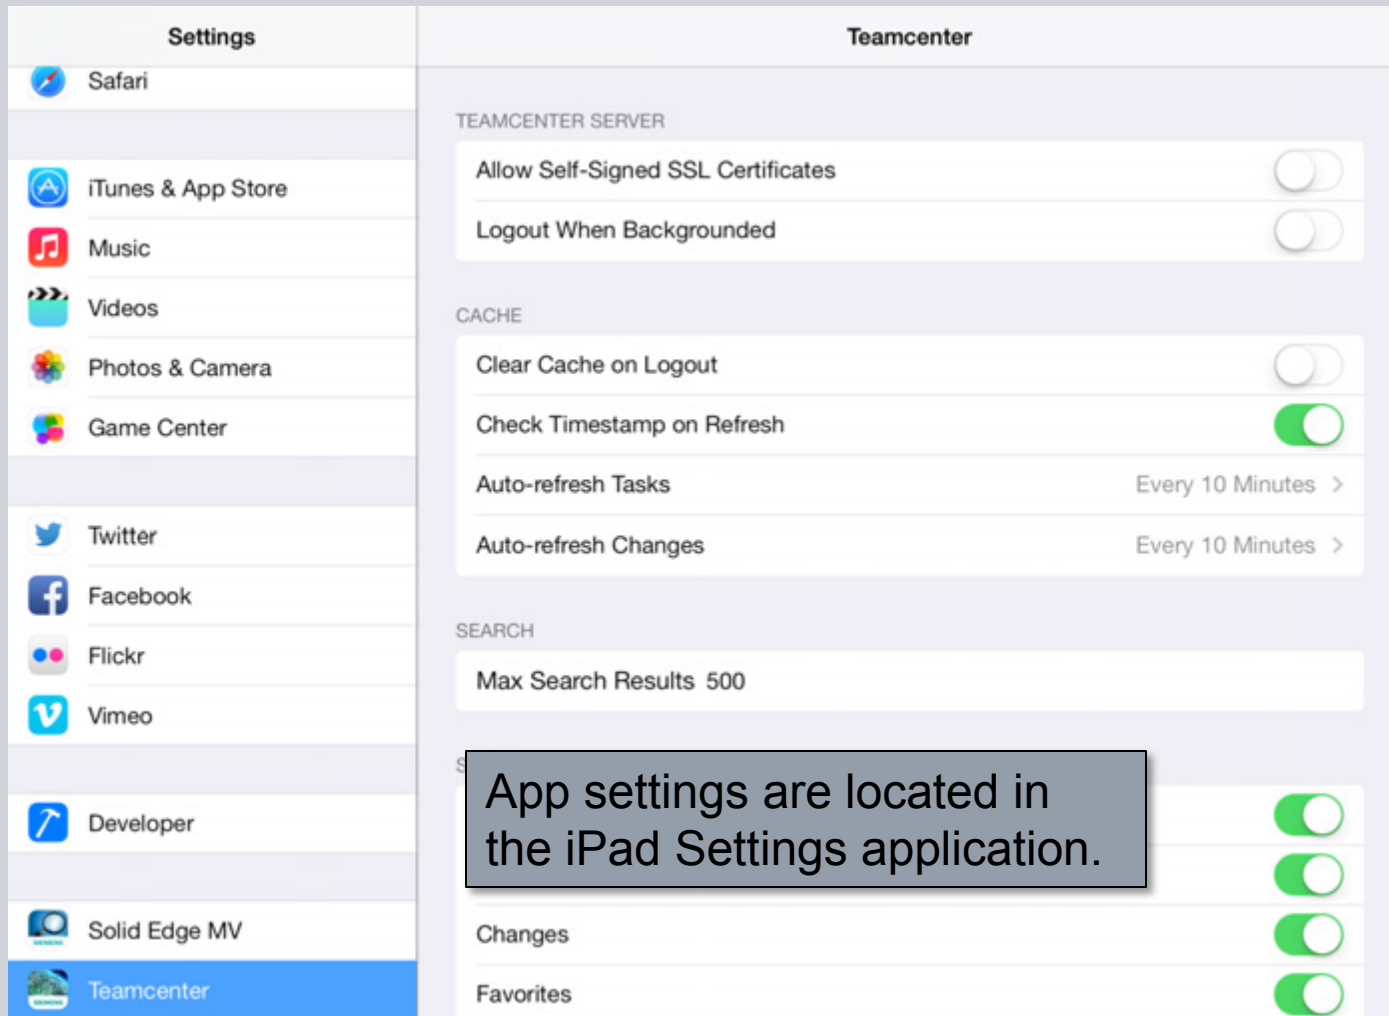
Settings

Safari

iTunes & App Store

Music

Videos

Photos & Camera

Game Center

Twitter

Facebook

Flickr

Vimeo

Developer

Solid Edge MV

Teamcenter

Teamcenter

TEAMCENTER SERVER

Allow Self-Signed SSL Certificates

Logout When Backgrounded

CACHE

Clear Cache on Logout

Check Timestamp on Refresh

Auto-refresh Tasks Every 10 Minutes >

Auto-refresh Changes Every 10 Minutes >

SEARCH

Max Search Results 500

S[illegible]

App settings are located in the iPad Settings application.

Changes

Favorites